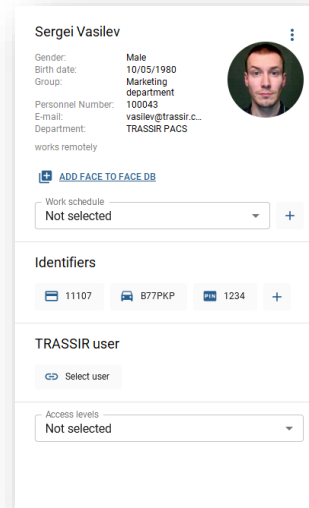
Sergei Vasilev

| | |
|---|---|
| Gender: | Male |
| Birth date: | 10/05/1980 |
| Group: | Marketing department |
| Personnel Number: | 100043 |
| E-mail: | vasilev@trassir.c... |
| Department: | TRASSIR PACS |

works remotely

ADD FACE TO FACE DB

Work schedule
Not selected

Identifiers

11107 B77PKP PIN 1234

TRASSIR user

Select user

Access levels
Not selected